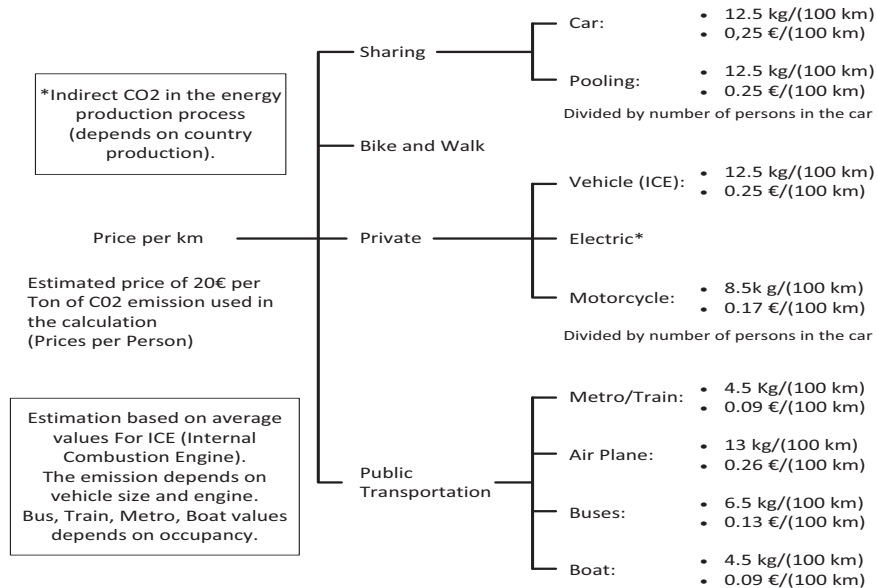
*Indirect CO2 in the energy production process (depends on country production).

Price per km

Estimated price of 20€ per Ton of C02 emission used in the calculation (Prices per Person)

Estimation based on average values For ICE (Internal Combustion Engine). The emission depends on vehicle size and engine. Bus, Train, Metro, Boat values depends on occupancy.

Sharing

Car:
- 12.5 kg/(100 km)
- 0,25 €/(100 km)

Pooling:
- 12.5 kg/(100 km)
- 0.25 €/(100 km)

Divided by number of persons in the car

Bike and Walk

Private

Vehicle (ICE):
- 12.5 kg/(100 km)
- 0.25 €/(100 km)

Electric*

Motorcycle:
- 8.5k g/(100 km)
- 0.17 €/(100 km)

Divided by number of persons in the car

Public Transportation

Metro/Train:
- 4.5 Kg/(100 km)
- 0.09 €/(100 km)

Air Plane:
- 13 kg/(100 km)
- 0.26 €/(100 km)

Buses:
- 6.5 kg/(100 km)
- 0.13 €/(100 km)

Boat:
- 4.5 kg/(100 km)
- 0.09 €/(100 km)